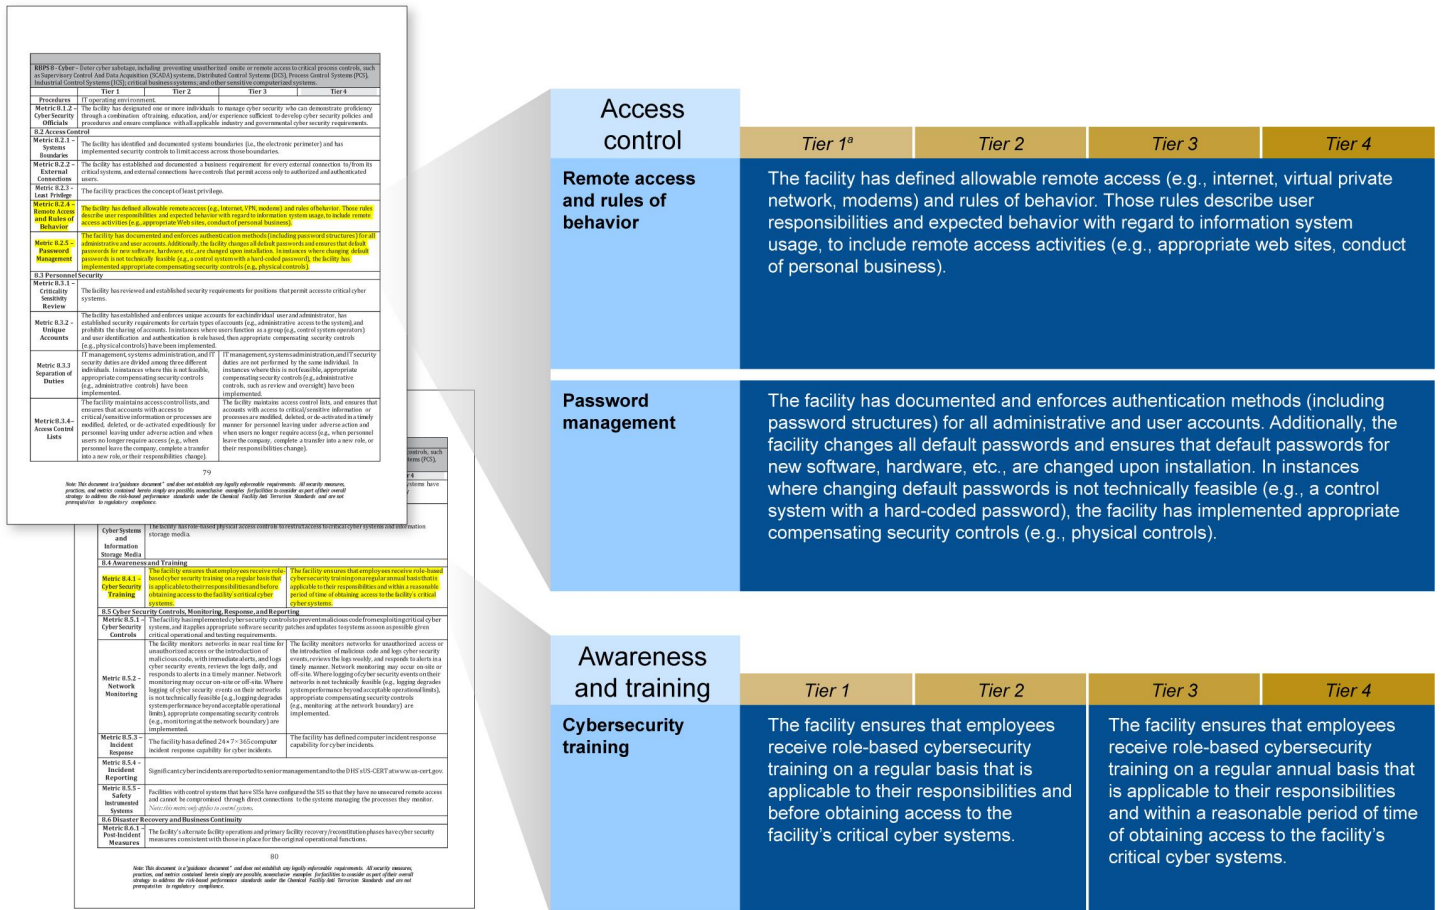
RBPS 8 - Cyber - Deter cyber sabotage, including preventing unauthorized onsite or remote access to critical process controls, such as Supervisory Control And Data Acquisition (SCADA) systems, Distributed Control Systems (DCS), Process Control Systems (PCS), Industrial Control Systems (ICS); critical business systems; and other sensitive computerized systems.

| | Tier 1 | Tier 2 | Tier 3 | Tier 4 |
|---|---|---|---|---|
| Procedures | IT operating environment. | | | |
| Metric 8.1.2 – Cyber Security Officials | The facility has designated one or more individuals to manage cyber security who can demonstrate proficiency through a combination of training, education, and/or experience sufficient to develop cyber security policies and procedures and ensure compliance with all applicable industry and governmental cyber security requirements. | | | |
| 8.2 Access Control | | | | |
| Metric 8.2.1 – Systems Boundaries | The facility has identified and documented systems boundaries (i.e., the electronic perimeter) and has implemented security controls to limit access across those boundaries. | | | |
| Metric 8.2.2 – External Connections | The facility has established and documented a business requirement for every external connection to/from its critical systems, and external connections have controls that permit access only to authorized and authenticated users. | | | |
| Metric 8.2.3 – Least Privilege | The facility practices the concept of least privilege. | | | |
| Metric 8.2.4 – Remote Access and Rules of Behavior | The facility has defined allowable remote access (e.g., Internet, VPN, modems) and rules of behavior. Those rules describe user responsibilities and expected behavior with regard to information system usage, to include remote access activities (e.g., appropriate Web sites, conduct of personal business). | | | |
| Metric 8.2.5 – Password Management | The facility has documented and enforces authentication methods (including password structures) for all administrative and user accounts. Additionally, the facility changes all default passwords and ensures that default passwords for new software, hardware, etc., are changed upon installation. In instances where changing default passwords is not technically feasible (e.g., a control system with a hard-coded password), the facility has implemented appropriate compensating security controls (e.g., physical controls). | | | |
| 8.3 Personnel Security | | | | |
| Metric 8.3.1 – Criticality Sensitivity Review | The facility has reviewed and established security requirements for positions that permit access to critical cyber systems. | | | |
| Metric 8.3.2 – Unique Accounts | The facility has established and enforces unique accounts for each individual user and administrator, has established security requirements for certain types of accounts (e.g., administrative access to the system), and prohibits the sharing of accounts. In instances where users function as a group (e.g., control system operators) and user identification and authentication is role based, then appropriate compensating security controls (e.g., physical controls) have been implemented. | | | |
| Metric 8.3.3 Separation of Duties | IT management, systems administration, and IT security duties are divided among three different individuals. In instances where this is not feasible, appropriate compensating security controls (e.g., administrative controls) have been implemented. | | IT management, systems administration, and IT security duties are not performed by the same individual. In instances where this is not feasible, appropriate compensating security controls (e.g., administrative controls, such as review and oversight) have been implemented. | |
| Metric 8.3.4 – Access Control Lists | The facility maintains access control lists, and ensures that accounts with access to critical/sensitive information or processes are modified, deleted, or de-activated expeditiously for personnel leaving under adverse action and when users no longer require access (e.g., when personnel leave the company, complete a transfer into a new role, or their responsibilities change). | | The facility maintains access control lists, and ensures that accounts with access to critical/sensitive information or processes are modified, deleted, or de-activated in a timely manner for personnel leaving under adverse action and when users no longer require access (e.g., when personnel leave the company, complete a transfer into a new role, or their responsibilities change). | |

79

Note: This document is a "guidance document" and does not establish any legally enforceable requirements. All security measures, practices, and metrics contained herein simply are possible, nonexclusive examples for facilities to consider as part of their overall strategy to address the risk-based performance standards under the Chemical Facility Anti-Terrorism Standards and are not prerequisites to regulatory compliance.

| | | | |
|---|---|---|---|
| Cyber Systems and Information Storage Media | The facility has role-based physical access controls to restrict access to critical cyber systems and information storage media. | | |
| 8.4 Awareness and Training | | | |
| Metric 8.4.1 – Cyber Security Training | The facility ensures that employees receive role-based cyber security training on a regular basis that is applicable to their responsibilities and before obtaining access to the facility's critical cyber systems. | The facility ensures that employees receive role-based cybersecurity training on a regular annual basis that is applicable to their responsibilities and within a reasonable period of time of obtaining access to the facility's critical cyber systems. | |
| 8.5 Cyber Security Controls, Monitoring, Response, and Reporting | | | |
| Metric 8.5.1 – Cyber Security Controls | The facility has implemented cyber security controls to prevent malicious code from exploiting critical cyber systems, and it applies appropriate software security patches and updates to systems as soon as possible given critical operational and testing requirements. | | |
| Metric 8.5.2 – Network Monitoring | The facility monitors networks in near real time for unauthorized access or the introduction of malicious code, with immediate alerts, and logs cyber security events, reviews the logs daily, and responds to alerts in a timely manner. Network monitoring may occur on-site or off-site. Where logging of cyber security events on the networks is not technically feasible (e.g., logging degrades system performance beyond acceptable operational limits), appropriate compensating security controls (e.g., monitoring at the network boundary) are implemented. | The facility monitors networks for unauthorized access or the introduction of malicious code and logs cyber security events, reviews the logs weekly, and responds to alerts in a timely manner. Network monitoring may occur on-site or off-site. Where logging of cyber security events on the networks is not technically feasible (e.g., logging degrades system performance beyond acceptable operational limits), appropriate compensating security controls (e.g., monitoring at the network boundary) are implemented. | |
| Metric 8.5.3 – Incident Response | The facility has a defined 24×7×365 computer incident response capability for cyber incidents. | The facility has defined computer incident response capability for cyber incidents. | |
| Metric 8.5.4 – Incident Reporting | Significant cyber incidents are reported to senior management and to the DHS US-CERT at www.us-cert.gov. | | |
| Metric 8.5.5 – Safety Instrumented Systems | Facilities with control systems that have SISs have configured the SIS so that they have no unsecured remote access and cannot be compromised through direct connections to the systems managing the processes they monitor. Note: this metric only applies to control systems. | | |
| 8.6 Disaster Recovery and Business Continuity | | | |
| Metric 8.6.1 – Post-Incident Measures | The facility's alternate facility operations and primary facility recovery/reconstitution phases have cyber security measures consistent with those in place for the original operational functions. | | |

80

Note: This document is a "guidance document" and does not establish any legally enforceable requirements. All security measures, practices, and metrics contained herein simply are possible, nonexclusive examples for facilities to consider as part of their overall strategy to address the risk-based performance standards under the Chemical Facility Anti-Terrorism Standards and are not prerequisites to regulatory compliance.

| Access control | Tier 1ª | Tier 2 | Tier 3 | Tier 4 |
|---|---|---|---|---|
| Remote access and rules of behavior | The facility has defined allowable remote access (e.g., internet, virtual private network, modems) and rules of behavior. Those rules describe user responsibilities and expected behavior with regard to information system usage, to include remote access activities (e.g., appropriate web sites, conduct of personal business). | | | |
| Password management | The facility has documented and enforces authentication methods (including password structures) for all administrative and user accounts. Additionally, the facility changes all default passwords and ensures that default passwords for new software, hardware, etc., are changed upon installation. In instances where changing default passwords is not technically feasible (e.g., a control system with a hard-coded password), the facility has implemented appropriate compensating security controls (e.g., physical controls). | | | |

| Awareness and training | Tier 1 | Tier 2 | Tier 3 | Tier 4 |
|---|---|---|---|---|
| Cybersecurity training | The facility ensures that employees receive role-based cybersecurity training on a regular basis that is applicable to their responsibilities and before obtaining access to the facility's critical cyber systems. | | The facility ensures that employees receive role-based cybersecurity training on a regular annual basis that is applicable to their responsibilities and within a reasonable period of time of obtaining access to the facility's critical cyber systems. | |